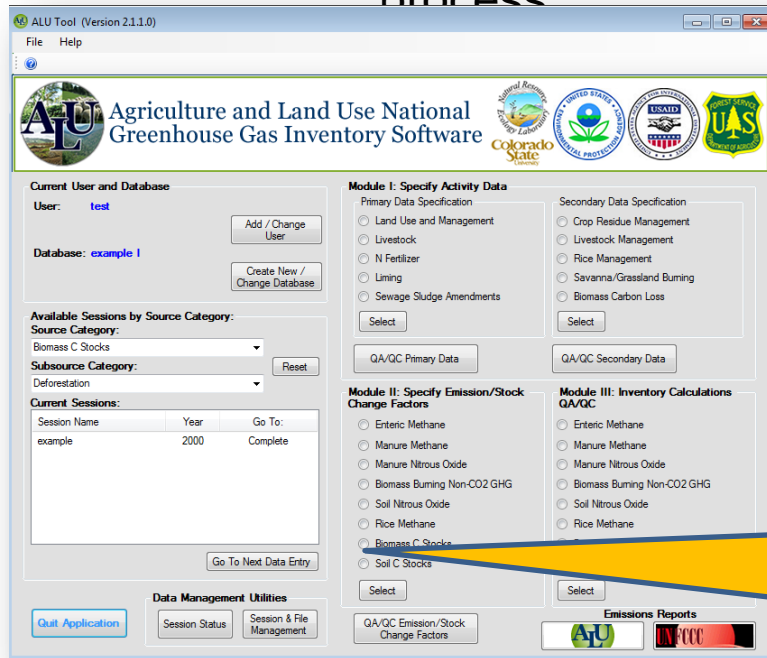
ALU Tool (Version 2.1.1.0)

File Help

Agriculture and Land Use National Greenhouse Gas Inventory Software

Natural Resource Ecology Laboratory
Colorado State University
United States Environmental Protection Agency
USAID
Forest Service

Current User and Database
User: test
Add / Change User
Database: example I
Create New / Change Database

Available Sessions by Source Category:
Source Category:
Biomass C Stocks
Subsource Category:
Deforestation
Reset
Current Sessions:

| Session Name | Year | Go To: |
|---|---|---|
| example | 2000 | Complete |

Go To Next Data Entry

Data Management Utilities
Quit Application
Session Status
Session & File Management

Module I: Specify Activity Data
Primary Data Specification
Land Use and Management
Livestock
N Fertilizer
Liming
Sewage Sludge Amendments
Select

Secondary Data Specification
Crop Residue Management
Livestock Management
Rice Management
Savanna/Grassland Burning
Biomass Carbon Loss
Select

QA/QC Primary Data
QA/QC Secondary Data

Module II: Specify Emission/Stock Change Factors
Enteric Methane
Manure Methane
Manure Nitrous Oxide
Biomass Burning Non-CO2 GHG
Soil Nitrous Oxide
Rice Methane
Biomass C Stocks
Soil C Stocks
Select

QA/QC Emission/Stock Change Factors

Module III: Inventory Calculations QA/QC
Enteric Methane
Manure Methane
Manure Nitrous Oxide
Biomass Burning Non-CO2 GHG
Soil Nitrous Oxide
Rice Methane
Select

Emissions Reports
ALU
UNFCCC